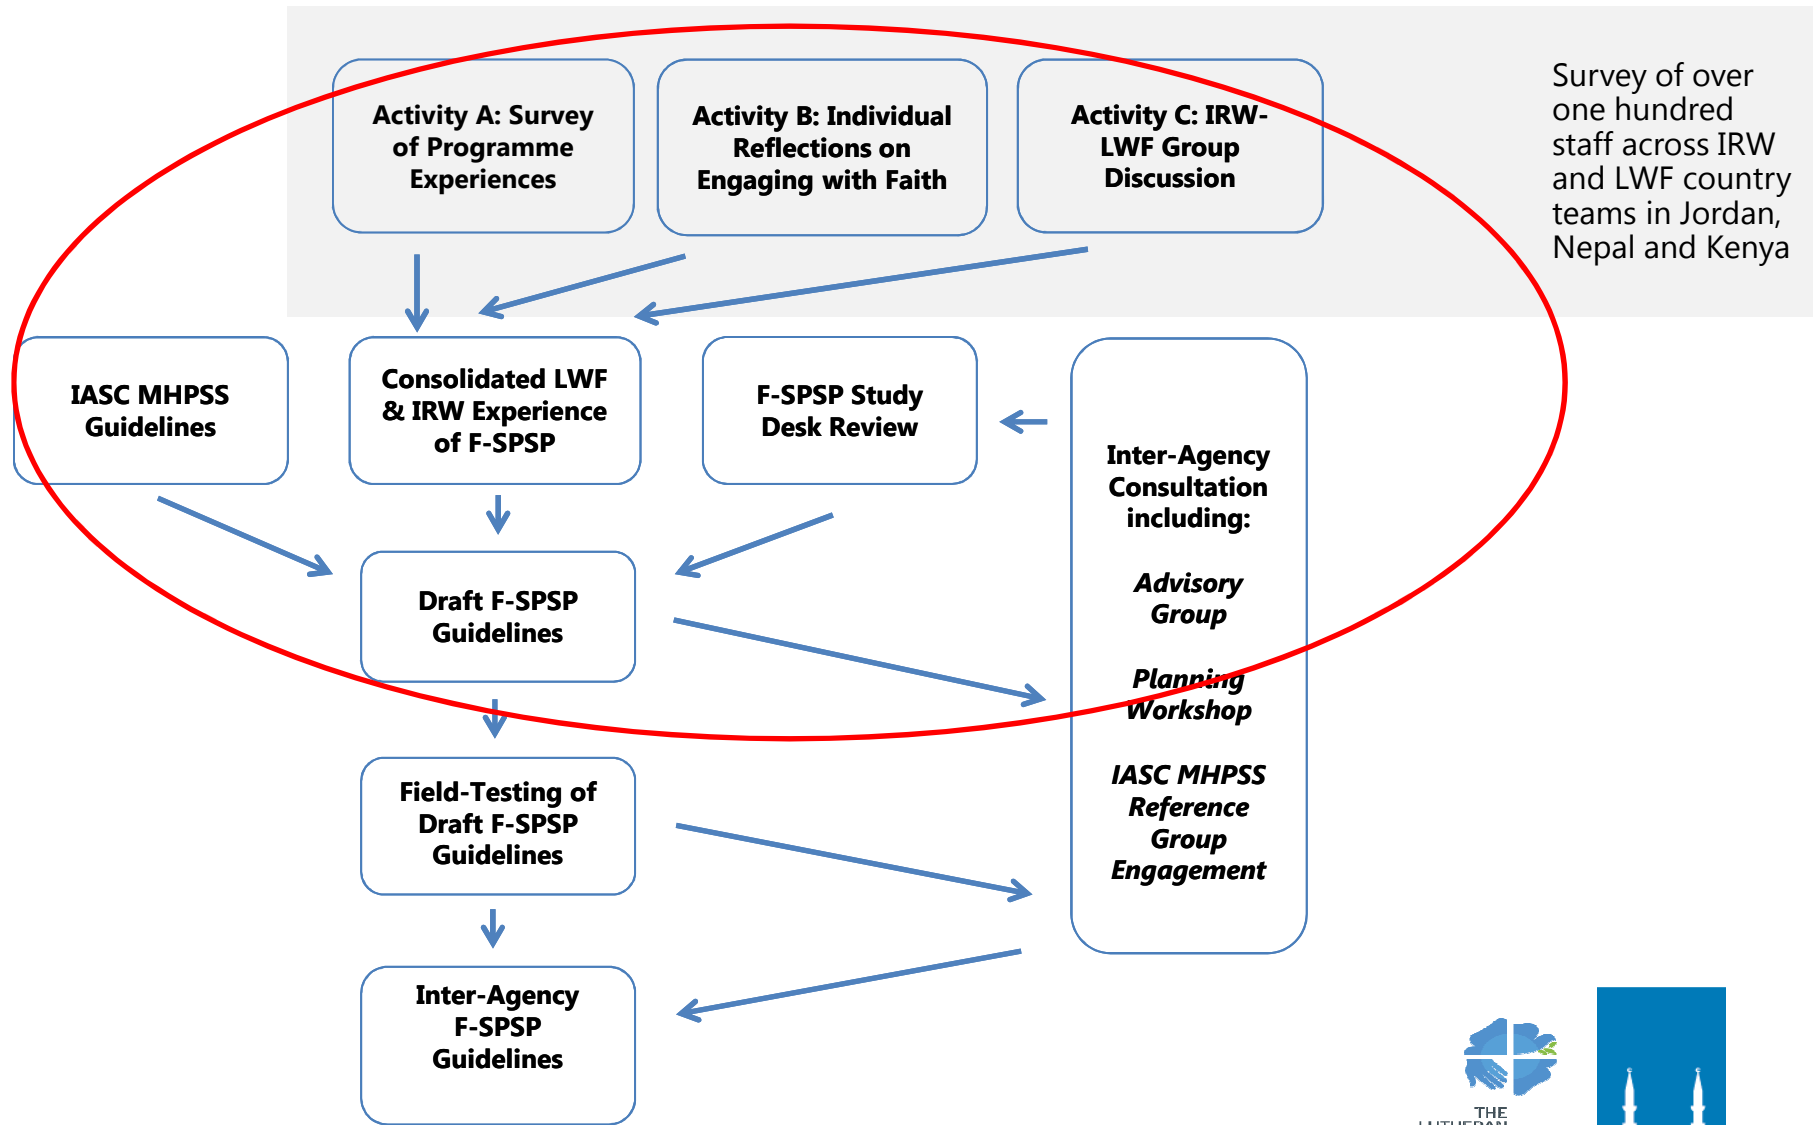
Activity A: Survey of Programme Experiences

Activity B: Individual Reflections on Engaging with Faith

Activity C: IRW-LWF Group Discussion

Survey of over one hundred staff across IRW and LWF country teams in Jordan, Nepal and Kenya

IASC MHPSS Guidelines

Consolidated LWF & IRW Experience of F-SPSP

F-SPSP Study Desk Review

Inter-Agency Consultation including:

*Advisory Group*

*Planning Workshop*

*IASC MHPSS Reference Group Engagement*

Draft F-SPSP Guidelines

Field-Testing of Draft F-SPSP Guidelines

Inter-Agency F-SPSP Guidelines

THE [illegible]